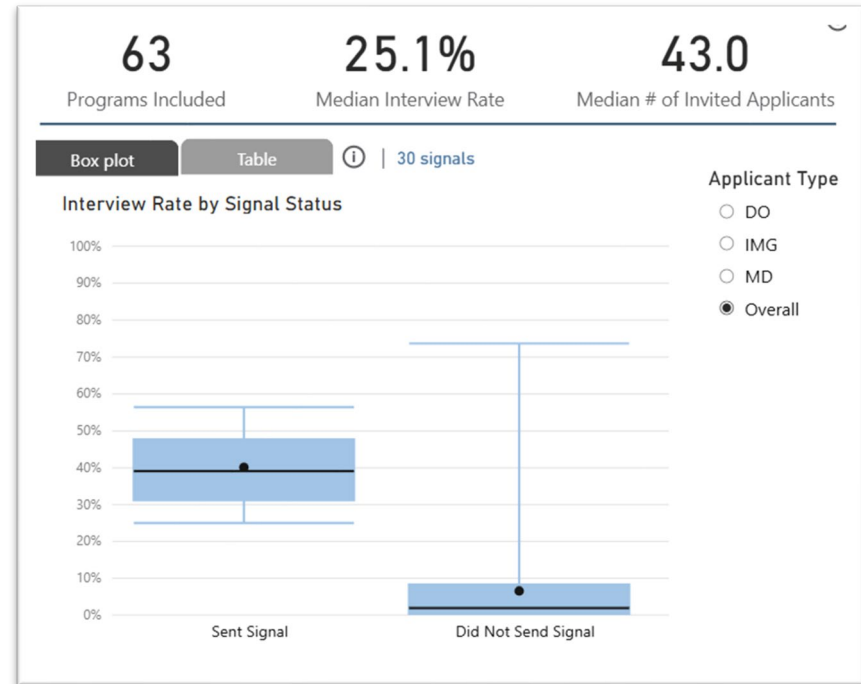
63
Programs Included

25.1%
Median Interview Rate

43.0
Median # of Invited Applicants

Box plot | Table | ⓘ | 30 signals

Applicant Type
DO
IMG
MD
Overall

Interview Rate by Signal Status

100%
90%
80%
70%
60%
50%
40%
30%
20%
10%
0%

Sent Signal
Did Not Send Signal